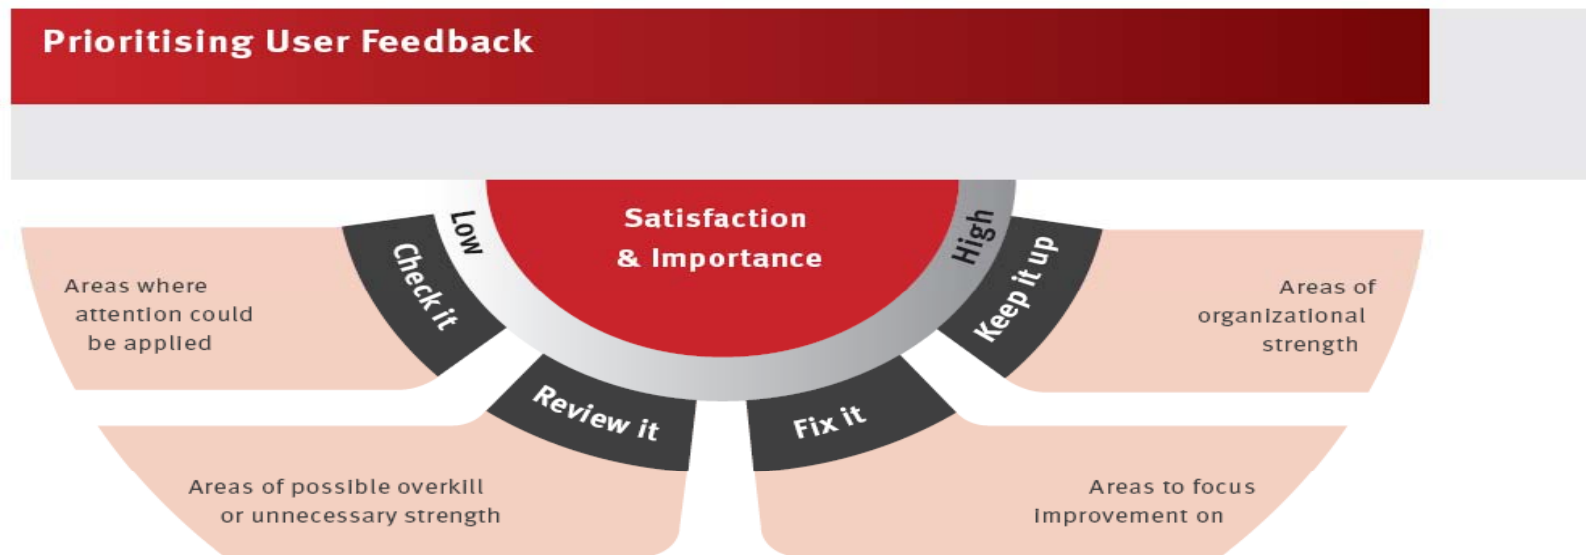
Prioritising User Feedback

Satisfaction & Importance

Low

High

Check it

Areas where attention could be applied

Keep it up

Areas of organizational strength

Review it

Areas of possible overkill or unnecessary strength

Fix it

Areas to focus improvement on